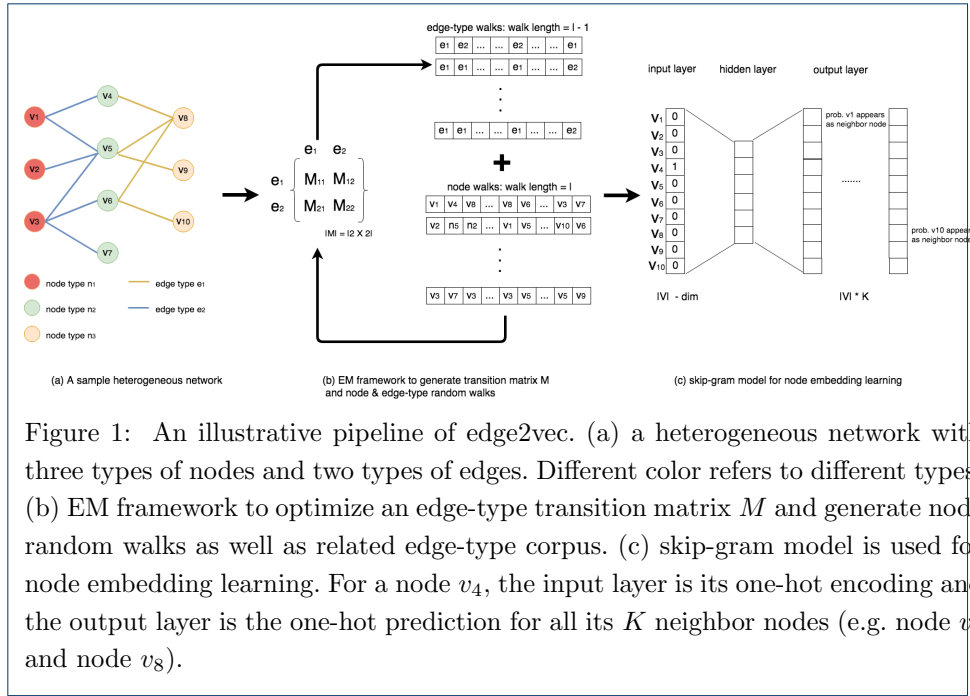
edge-type walks: walk length = l - 1

| e1 | e2 | ... | ... | e2 | ... | ... | e1 |
|---|---|---|---|---|---|---|---|
| e1 | e1 | ... | ... | e1 | ... | ... | e2 |

| e1 | e1 | ... | ... | e1 | ... | ... | e2 |
|---|---|---|---|---|---|---|---|

node walks: walk length = l

| v1 | v4 | v8 | ... | v8 | v6 | ... | v3 | v7 |
|---|---|---|---|---|---|---|---|---|
| v2 | n5 | n2 | ... | v1 | v5 | ... | v10 | v6 |

| v3 | v7 | v3 | ... | v3 | v5 | ... | v5 | v9 |
|---|---|---|---|---|---|---|---|---|

V1 V2 V3 V4 V5 V6 V7 V8 V9 V10

node type n1
node type n2
node type n3
edge type e1
edge type e2

e1 e2
e1 M11 M12
e2 M21 M22
|M| = |2 X 2|

input layer hidden layer output layer

V1 0
V2 0
V3 0
V4 1
V5 0
V6 0
V7 0
V8 0
V9 0
V10 0

prob. v1 appears as neighbor node
.......
prob. v10 appear as neighbor nod

|V| - dim
|V| * K

(a) A sample heterogeneous network
(b) EM framework to generate transition matrix M and node & edge-type random walks
(c) skip-gram model for node embedding learning

Figure 1: An illustrative pipeline of edge2vec. (a) a heterogeneous network wit three types of nodes and two types of edges. Different color refers to different types (b) EM framework to optimize an edge-type transition matrix $M$ and generate nod random walks as well as related edge-type corpus. (c) skip-gram model is used fo node embedding learning. For a node $v_4$, the input layer is its one-hot encoding an the output layer is the one-hot prediction for all its $K$ neighbor nodes (e.g. node $v$ and node $v_8$).